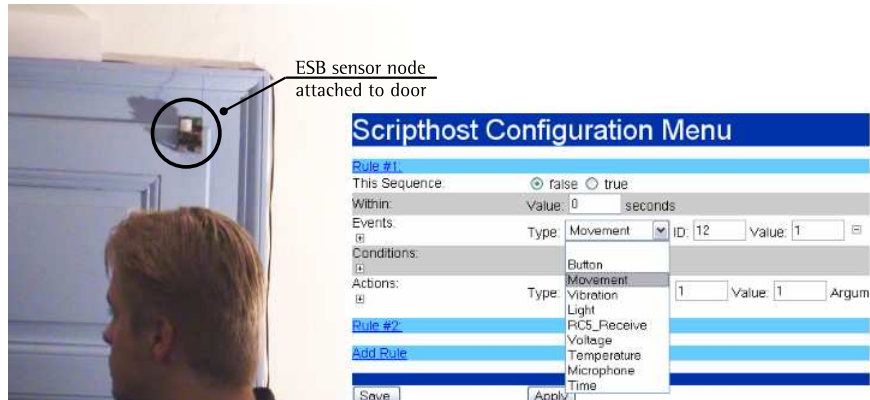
ESB sensor node attached to door

Scripthost Configuration Menu

Rule #1:

This Sequence: ⦿ false ○ true

Within: Value: 0 seconds

Events: Type: Movement ID: 12 Value: 1

Conditions:

Actions: Type: 1 Value: 1 Argum

Button
Movement
Vibration
Light
RC5_Receive
Voltage
Temperature
Microphone
Time

Rule #2:

Add Rule

Save Apply